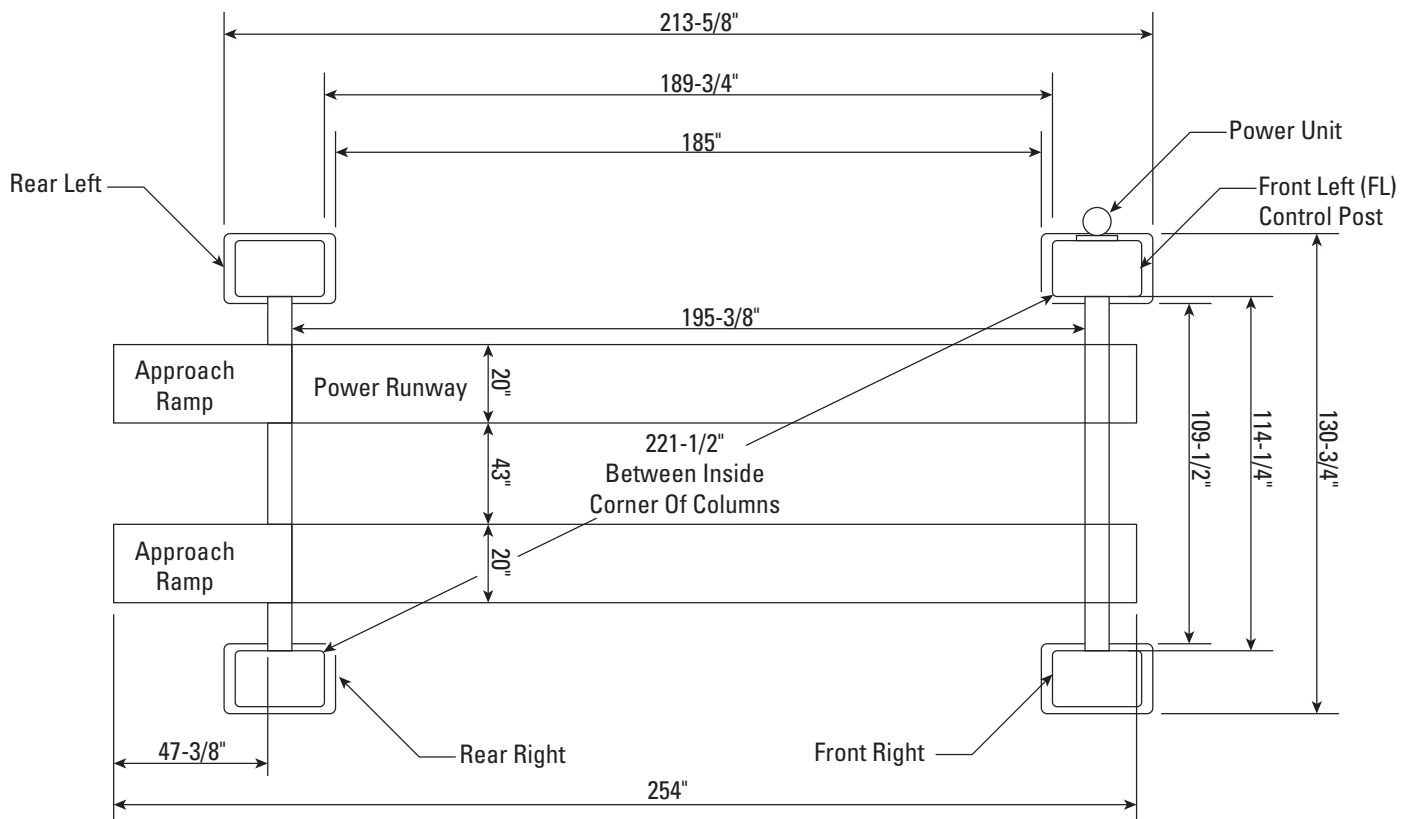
213-5/8"

189-3/4"

185"

Power Unit

Rear Left

Front Left (FL) Control Post

195-3/8"

Approach Ramp

Power Runway

20"

221-1/2" Between Inside Corner Of Columns

43"

109-1/2"

114-1/4"

130-3/4"

Approach Ramp

20"

47-3/8"

Rear Right

Front Right

254"